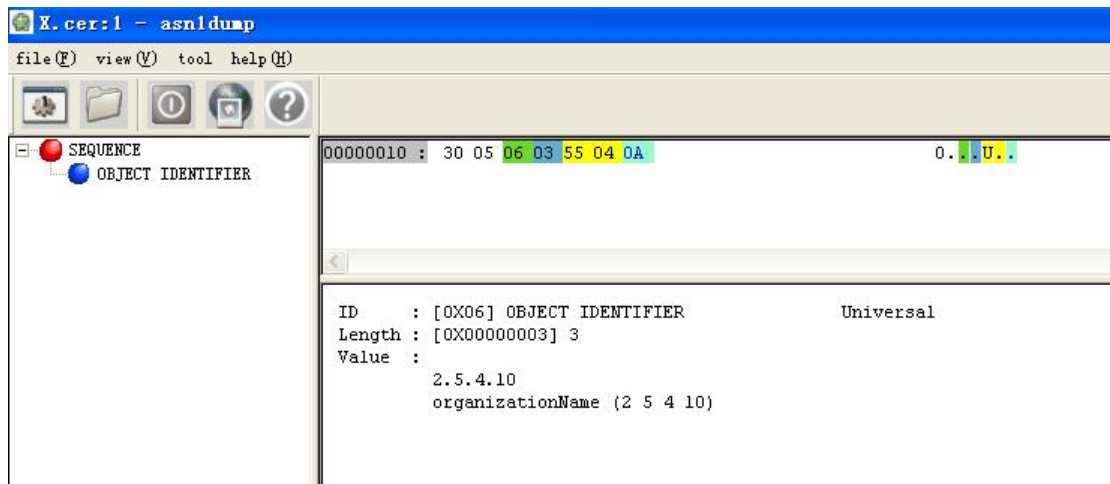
X.cer:1 - asn1dump

file(F) view(V) tool help(H)

SEQUENCE
OBJECT IDENTIFIER

00000010 : 30 05 06 03 55 04 0A 0...U..

ID : [0X06] OBJECT IDENTIFIER Universal
Length : [0X00000003] 3
Value :
2.5.4.10
organizationName (2 5 4 10)